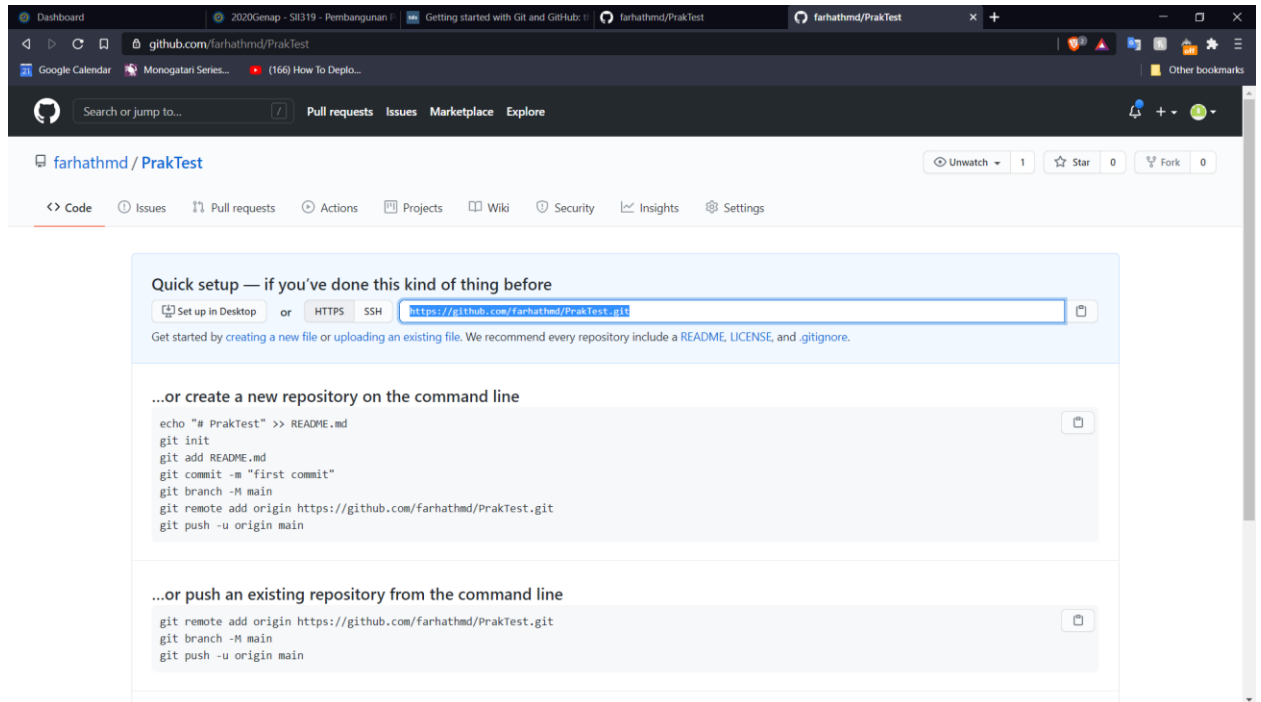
Dashboard | 2020Genap - SI1319 - Pembangunan P | Getting started with Git and GitHub: | farhathmd/PrakTest | farhathmd/PrakTest

github.com/farhathmd/PrakTest

Google Calendar | Monogatari Series... | (166) How To Deplo... | Other bookmarks

Search or jump to... | Pull requests | Issues | Marketplace | Explore

farhathmd / PrakTest

Unwatch 1 | Star 0 | Fork 0

<> Code | Issues | Pull requests | Actions | Projects | Wiki | Security | Insights | Settings

Quick setup — if you've done this kind of thing before

Set up in Desktop or HTTPS SSH https://github.com/farhathmd/PrakTest.git

Get started by creating a new file or uploading an existing file. We recommend every repository include a README, LICENSE, and .gitignore.

...or create a new repository on the command line

echo "# PrakTest" >> README.md
git init
git add README.md
git commit -m "first commit"
git branch -M main
git remote add origin https://github.com/farhathmd/PrakTest.git
git push -u origin main

...or push an existing repository from the command line

git remote add origin https://github.com/farhathmd/PrakTest.git
git branch -M main
git push -u origin main